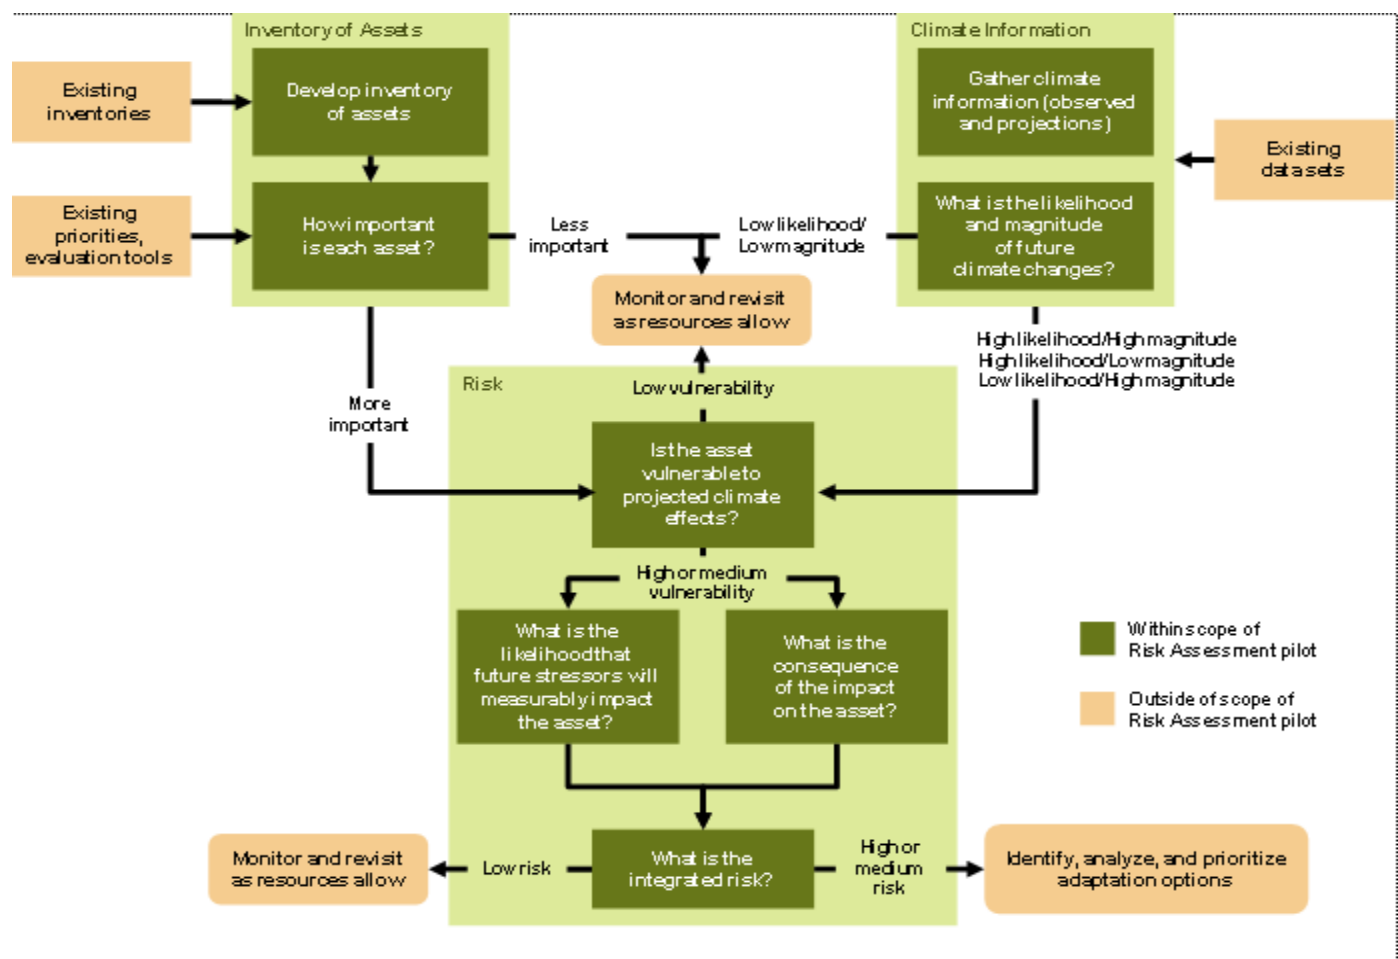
Inventory of Assets

Existing inventories

Develop inventory of assets

Existing priorities, evaluation tools

How important is each asset?

Less important

Low likelihood/ Low magnitude

Climate Information

Gather climate information (observed and projections)

Existing datasets

What is the likelihood and magnitude of future climate changes?

Monitor and revisit as resources allow

High likelihood/High magnitude
High likelihood/Low magnitude
Low likelihood/High magnitude

Risk

Low vulnerability

More important

Is the asset vulnerable to projected climate effects?

High or medium vulnerability

What is the likelihood that future stressors will measurably impact the asset?

What is the consequence of the impact on the asset?

Within scope of Risk Assessment pilot

Outside of scope of Risk Assessment pilot

Monitor and revisit as resources allow

Low risk

What is the integrated risk?

High or medium risk

Identify, analyze, and prioritize adaptation options